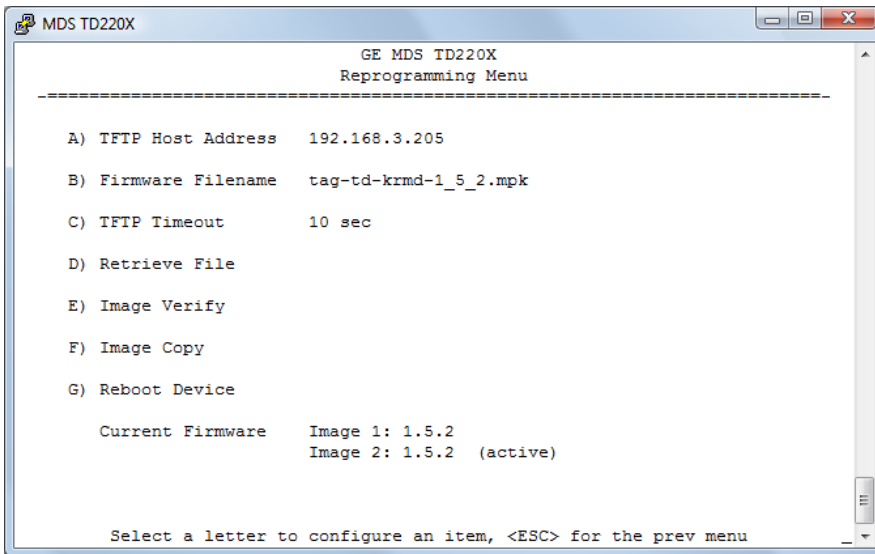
MDS TD220X

GE MDS TD220X
Reprogramming Menu
-==========================================================================-

A) TFTP Host Address 192.168.3.205

B) Firmware Filename tag-td-krmd-1_5_2.mpk

C) TFTP Timeout 10 sec

D) Retrieve File

E) Image Verify

F) Image Copy

G) Reboot Device

Current Firmware Image 1: 1.5.2
Image 2: 1.5.2 (active)

Select a letter to configure an item, <ESC> for the prev menu